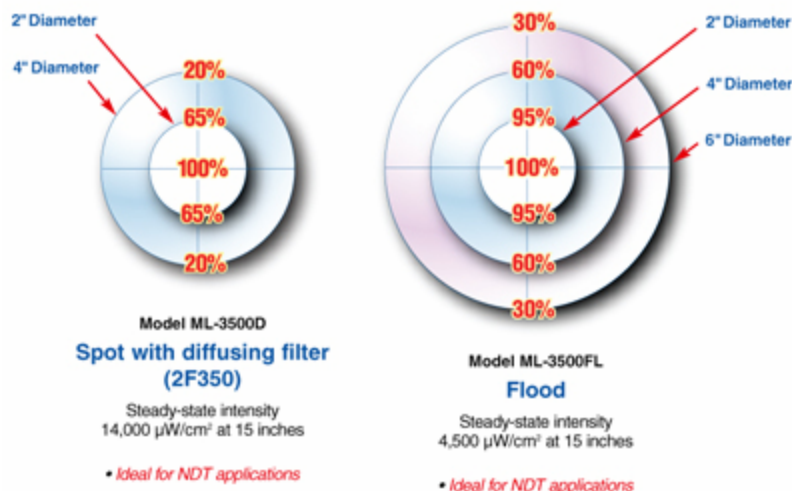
2" Diameter

4" Diameter

20%

65%

100%

65%

20%

Model ML-3500D

Spot with diffusing filter (2F350)

Steady-state intensity 14,000 µW/cm² at 15 inches

• Ideal for NDT applications

30%

60%

95%

100%

95%

60%

30%

2" Diameter

4" Diameter

6" Diameter

Model ML-3500FL

Flood

Steady-state intensity 4,500 µW/cm² at 15 inches

• Ideal for NDT applications